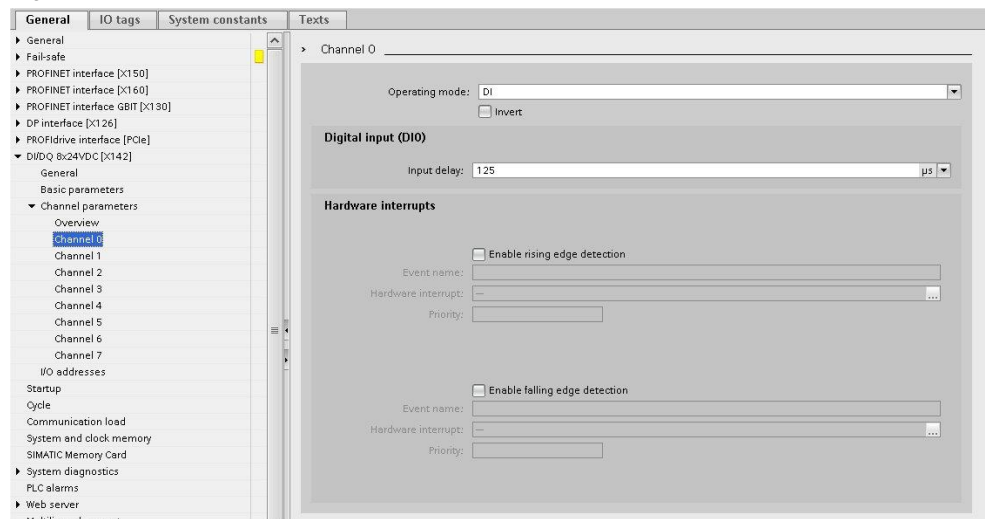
General | IO tags | System constants | Texts

General
Fail-safe
PROFINET interface [X150]
PROFINET interface [X160]
PROFINET interface GBIT [X130]
DP interface [X126]
PROFIdrive interface [PCIe]
DI/DQ 8x24VDC [X142]
General
Basic parameters
Channel parameters
Overview
Channel 0
Channel 1
Channel 2
Channel 3
Channel 4
Channel 5
Channel 6
Channel 7
I/O addresses
Startup
Cycle
Communication load
System and clock memory
SIMATIC Memory Card
System diagnostics
PLC alarms
Web server

Channel 0

Operating mode: DI
Invert

Digital input (DI0)

Input delay: 125 µs

Hardware interrupts

Enable rising edge detection
Event name:
Hardware interrupt: —
Priority:

Enable falling edge detection
Event name:
Hardware interrupt: —
Priority: